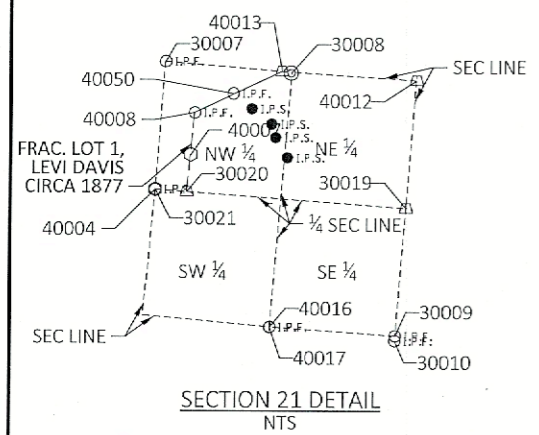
40013
30007
I.P.F.
30008
SEC LINE
40050
I.P.F.
40012
40008
I.P.F.
I.P.S.
I.P.S.
40007
I.P.S.
FRAC. LOT 1, LEVI DAVIS CIRCA 1877
NW $\frac{1}{4}$
NE $\frac{1}{4}$
I.P.S.
30020
30019
I.P.F.
40004
30021
$\frac{1}{4}$ SEC LINE
SW $\frac{1}{4}$
SE $\frac{1}{4}$
40016
30009
SEC LINE
I.P.F.
I.P.F.
I.P.F.
40017
30010
SECTION 21 DETAIL
NTS